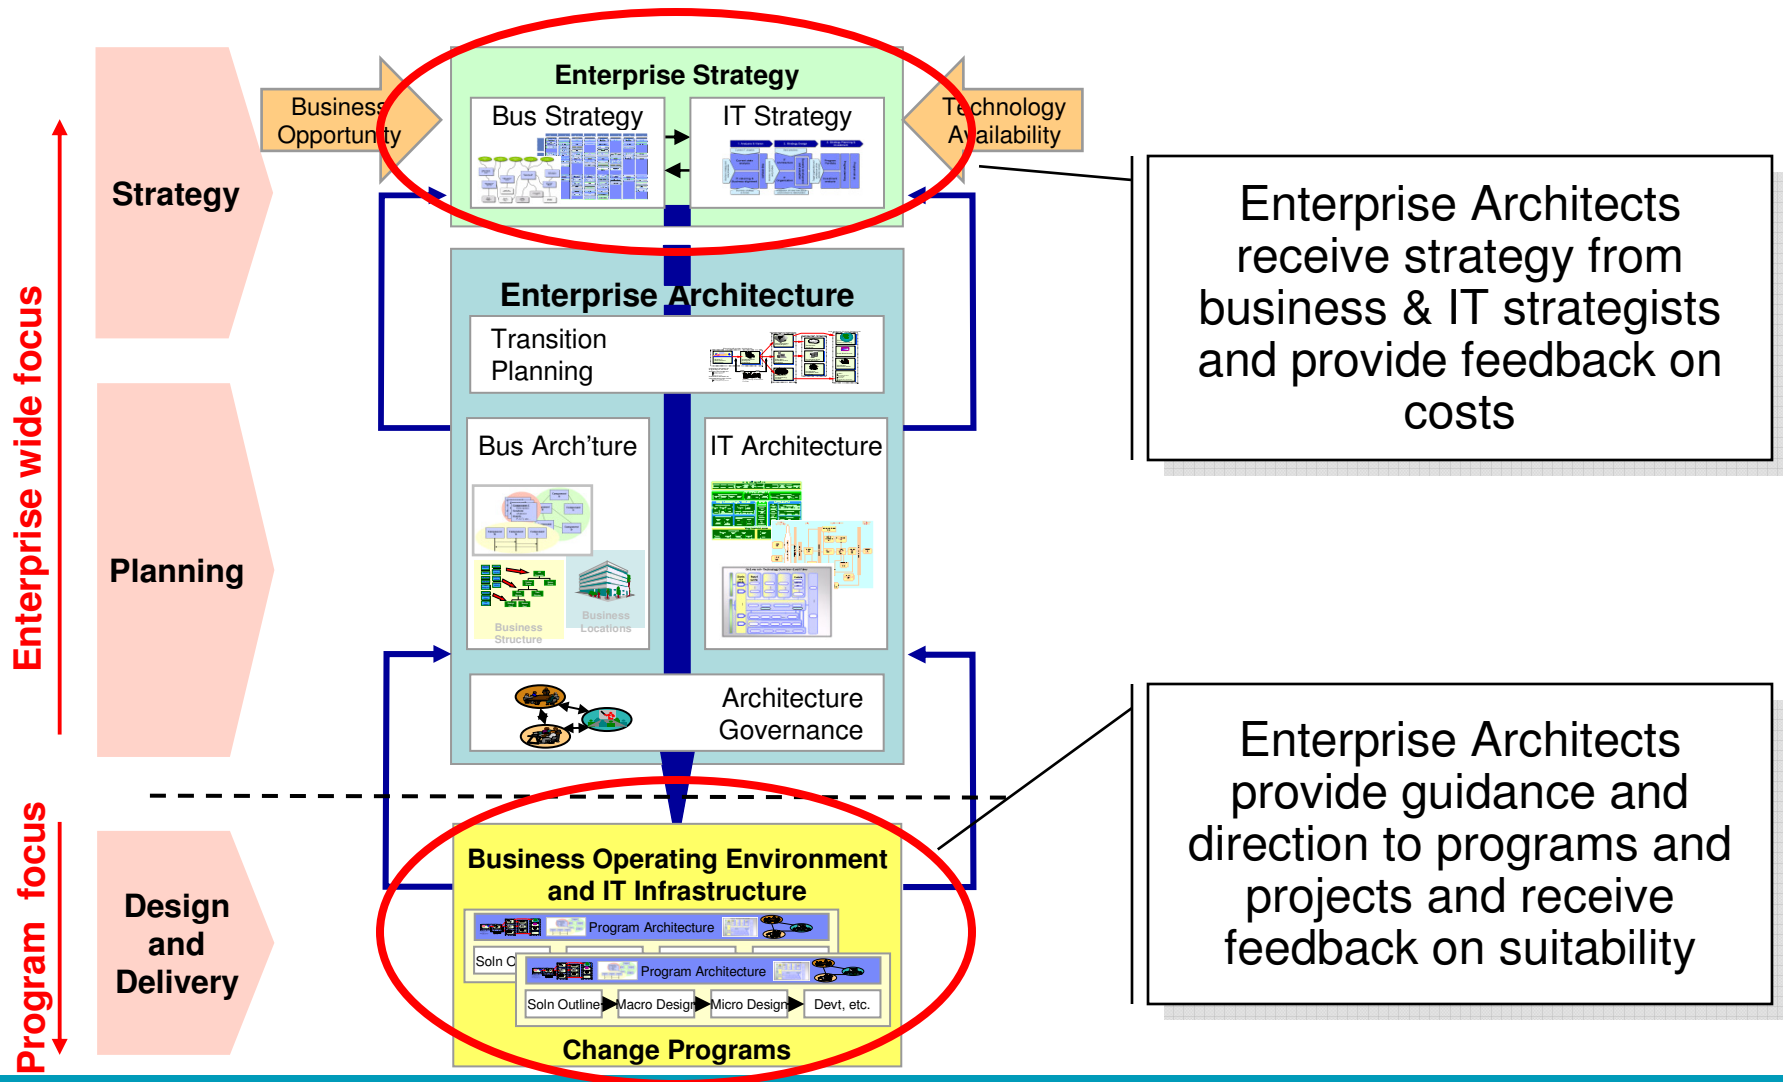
Enterprise wide focus

Program focus

Strategy

Planning

Design and Delivery

Business Opportunity

Technology Availability

Enterprise Strategy

Bus Strategy

IT Strategy

Enterprise Architecture

Transition Planning

Bus Arch'ture

Business Structure

Business Locations

IT Architecture

Architecture Governance

Business Operating Environment and IT Infrastructure

Program Architecture

Soln O

Program Architecture

Soln Outline

Macro Design

Micro Design

Devt, etc.

Change Programs

Enterprise Architects receive strategy from business & IT strategists and provide feedback on costs

Enterprise Architects provide guidance and direction to programs and projects and receive feedback on suitability